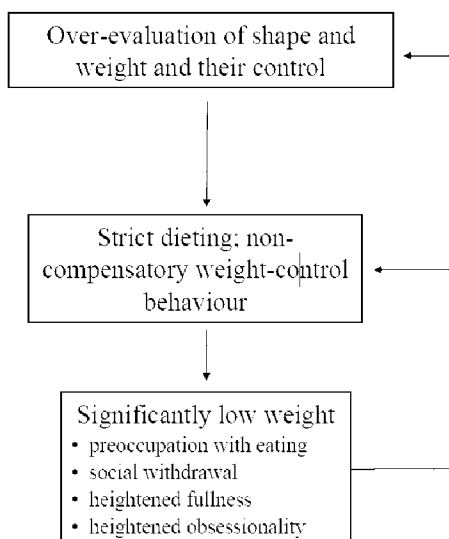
Over-evaluation of shape and weight and their control

Strict dieting; non-compensatory weight-control behaviour

Significantly low weight
• preoccupation with eating
• social withdrawal
• heightened fullness
• heightened obsessionality